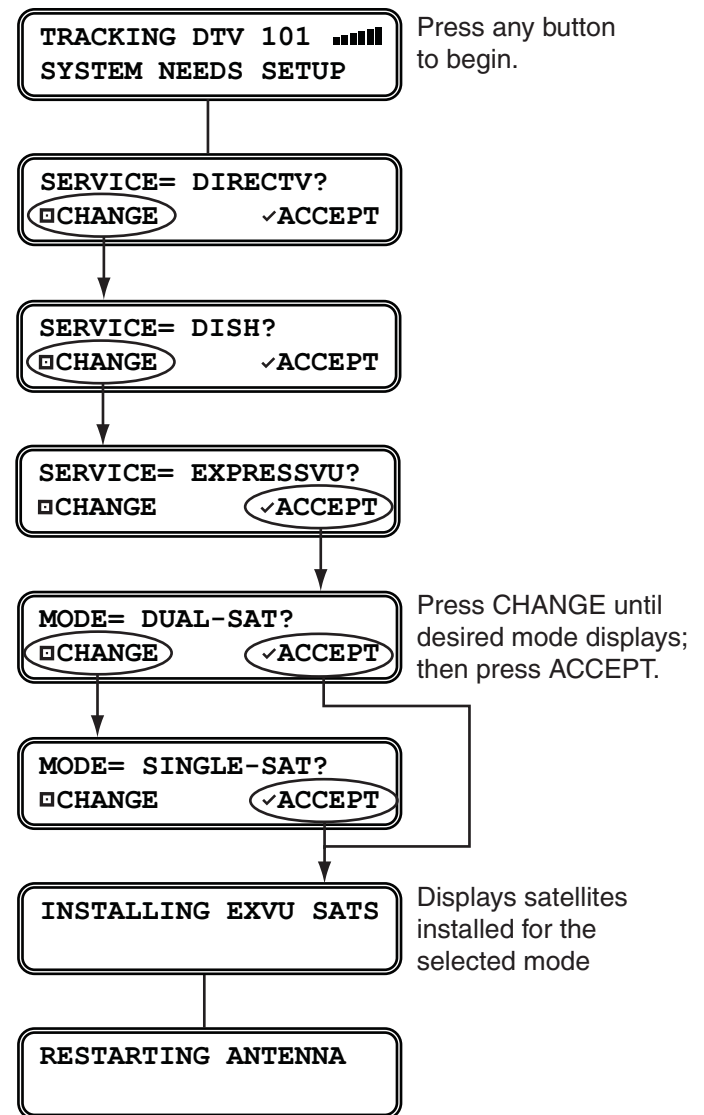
TRACKING DTV 101
SYSTEM NEEDS SETUP

Press any button to begin.

SERVICE= DIRECTV?
CHANGE ✓ACCEPT

SERVICE= DISH?
CHANGE ✓ACCEPT

SERVICE= EXPRESSVU?
CHANGE ✓ACCEPT

MODE= DUAL-SAT?
CHANGE ✓ACCEPT

Press CHANGE until desired mode displays; then press ACCEPT.

MODE= SINGLE-SAT?
CHANGE ✓ACCEPT

INSTALLING EXVU SATS

Displays satellites installed for the selected mode

RESTARTING ANTENNA